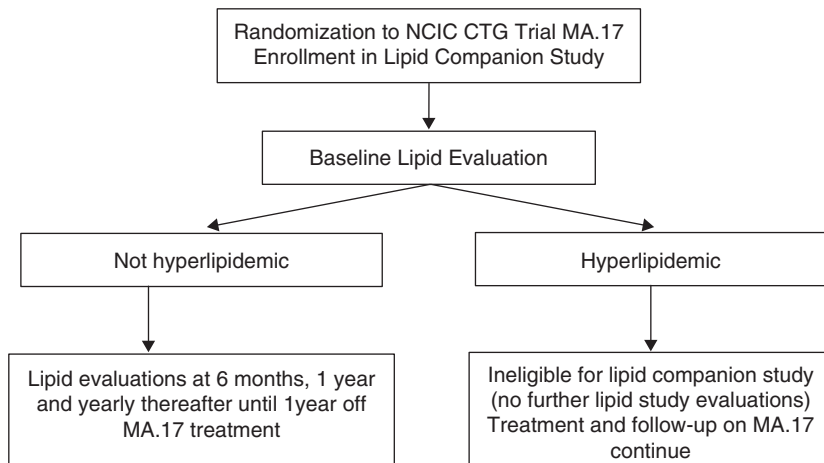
Randomization to NCIC CTG Trial MA.17
Enrollment in Lipid Companion Study

Baseline Lipid Evaluation

Not hyperlipidemic

Hyperlipidemic

Lipid evaluations at 6 months, 1 year and yearly thereafter until 1year off MA.17 treatment

Ineligible for lipid companion study (no further lipid study evaluations) Treatment and follow-up on MA.17 continue